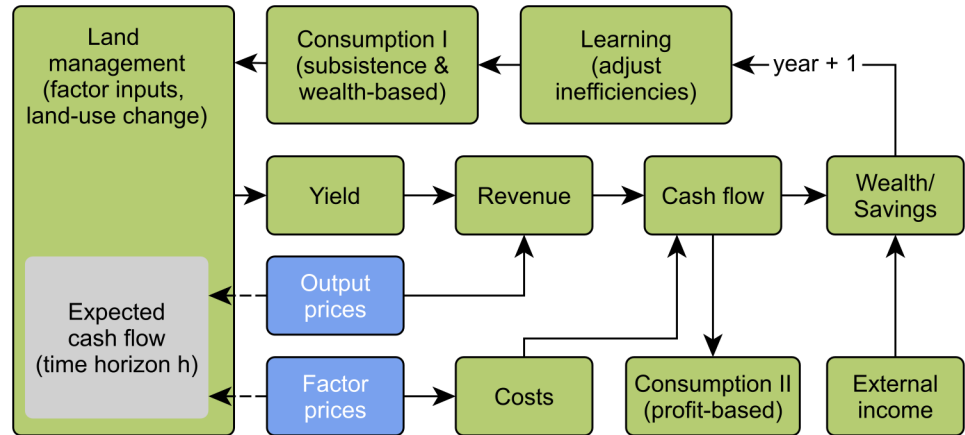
Land management (factor inputs, land-use change)

Consumption I (subsistence & wealth-based)

Learning (adjust inefficiencies)

year + 1

Yield

Revenue

Cash flow

Wealth/ Savings

Expected cash flow (time horizon h)

Output prices

Factor prices

Costs

Consumption II (profit-based)

External income